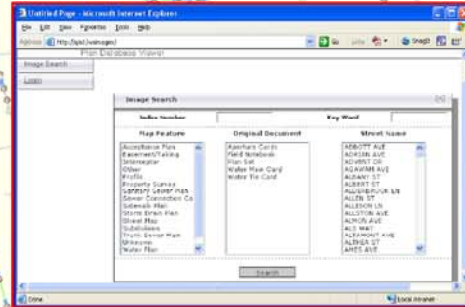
Untitled Page - Microsoft Internet Explorer

File Edit View Favorites Tools Help

Address http://bpl/viewsgen/

Go Links Snagit

Plan Database Viewer

Image Search

Login

Image Search

Index Number

Key Word

Map Feature

Acceptance Plan
Easement/Taking
Interceptor
Other
Profile
Property Survey
Sanitary Sewer Plan
Sewer Connection Ca
Sidewalk Plan
Storm Drain Plan
Street Map
Subdivision
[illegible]
Mileage
Water Plan

Original Document

Aperture Cards
Field Notebook
Plan Set
Water Main Card
Water Tie Card

Street Name

ABBOTT AVE
ADRIAN AVE
ADVENT CR
AGAWAM AVE
ALBANY ST
ALBERT ST
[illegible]
ALLEN ST
ALLISON LN
ALLSTON AVE
ALMON AVE
ALS WAY
ALTAMONT AVE
ALTHEA ST
AMES AVE

Search

Done

Local intranet